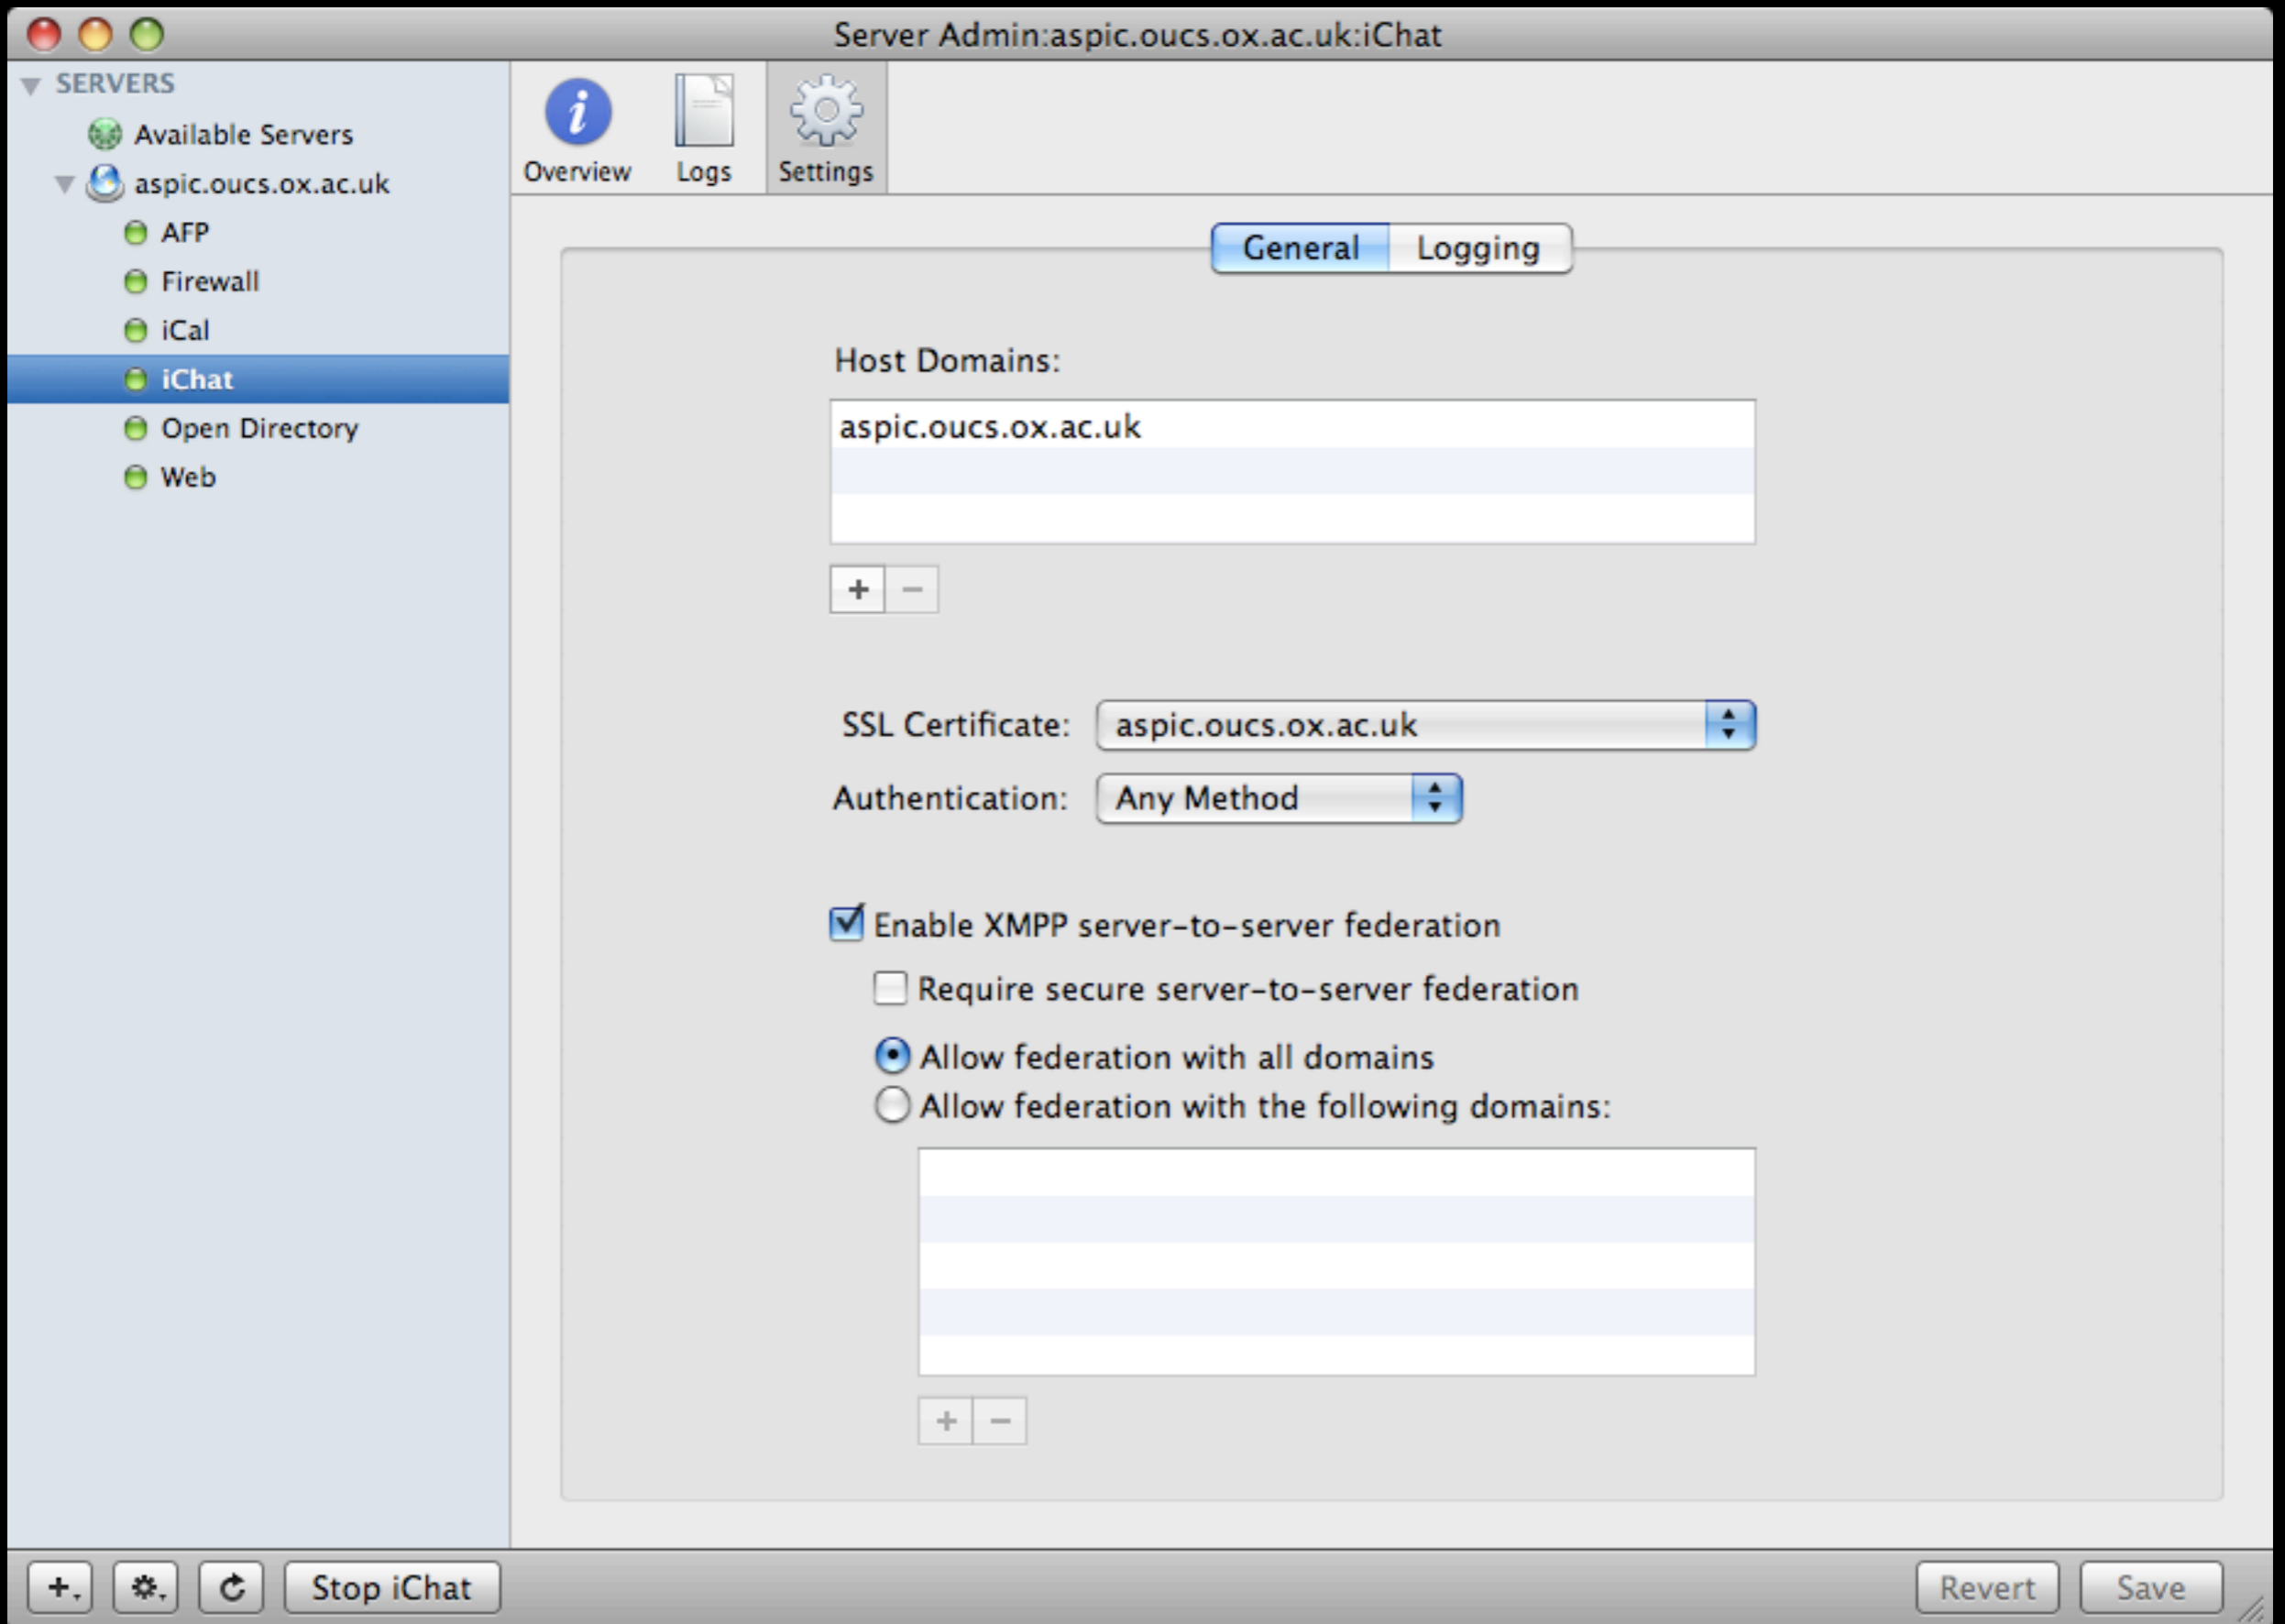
Server Admin:aspic.oucs.ox.ac.uk:iChat

SERVERS
Available Servers
aspic.oucs.ox.ac.uk
AFP
Firewall
iCal
iChat
Open Directory
Web

Overview
Logs
Settings

General
Logging

Host Domains:
aspic.oucs.ox.ac.uk
+ −

SSL Certificate: aspic.oucs.ox.ac.uk
Authentication: Any Method

Enable XMPP server-to-server federation
Require secure server-to-server federation
Allow federation with all domains
Allow federation with the following domains:
+ −

Stop iChat
Revert
Save